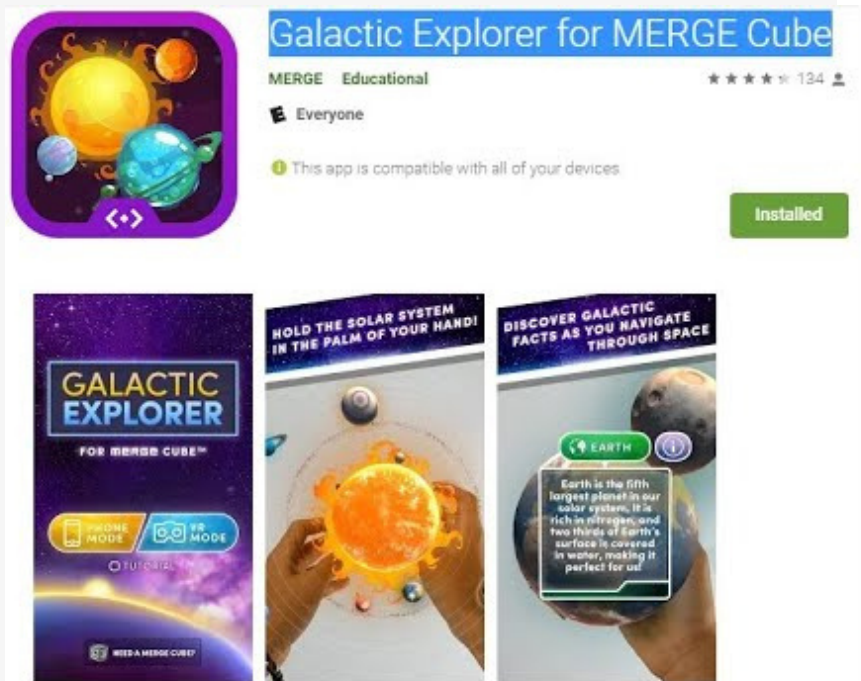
Galactic Explorer for MERGE Cube

MERGE Educational

134

Everyone

This app is compatible with all of your devices

Installed

GALACTIC EXPLORER

FOR MERGE CUBE™

PHONE MODE

VR MODE

TUTORIAL

NEED A MERGE CUBE?

HOLD THE SOLAR SYSTEM IN THE PALM OF YOUR HAND!

DISCOVER GALACTIC FACTS AS YOU NAVIGATE THROUGH SPACE

EARTH

Earth is the fifth largest planet in our solar system. It is rich in nitrogen, and two thirds of Earth's surface is covered in water, making it perfect for us!